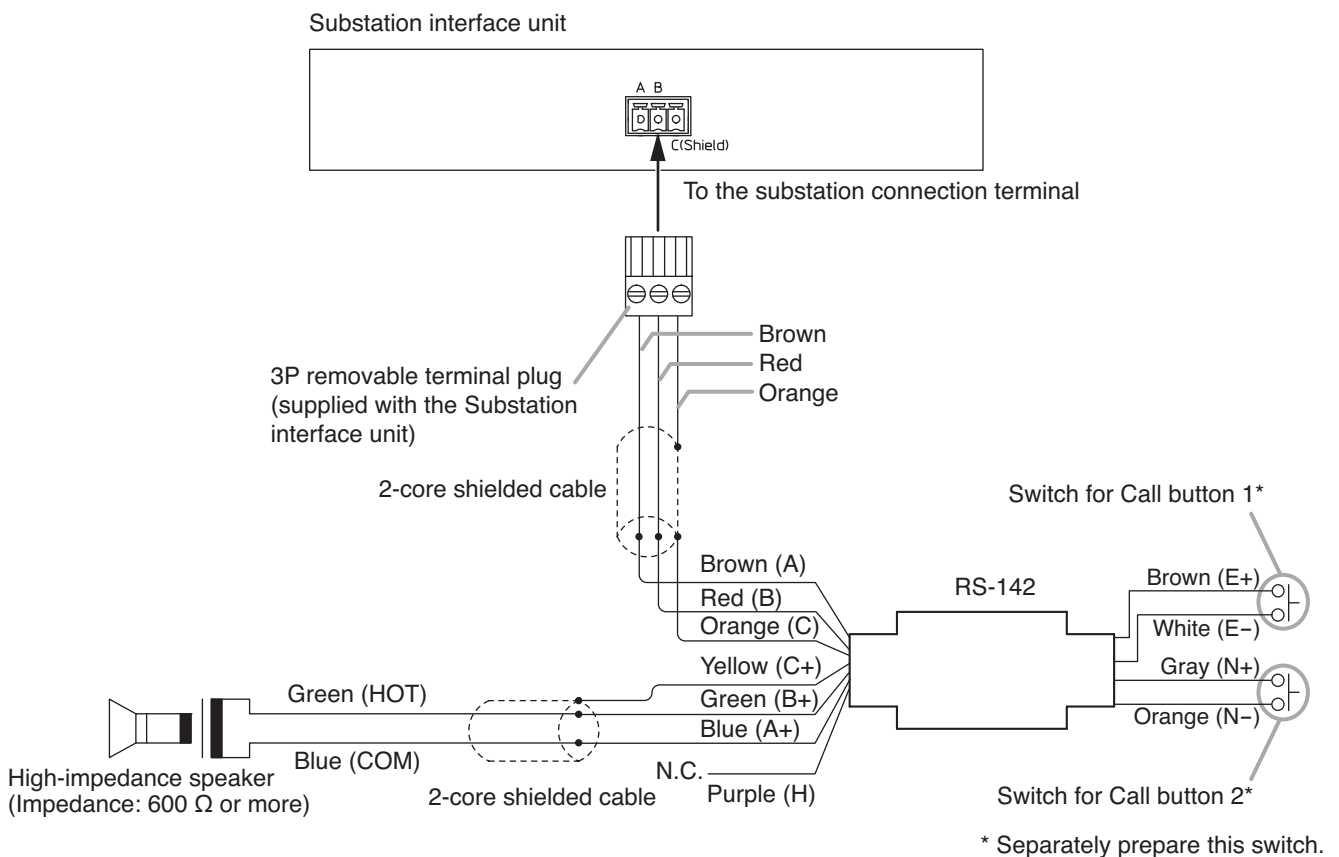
Substation interface unit

A B

C(Shield)

To the substation connection terminal

Brown

Red

Orange

3P removable terminal plug (supplied with the Substation interface unit)

2-core shielded cable

Switch for Call button 1*

Brown (A)

Red (B)

Orange (C)

RS-142

Brown (E+)

White (E−)

Yellow (C+)

Gray (N+)

Green (HOT)

Green (B+)

Blue (A+)

Orange (N−)

Blue (COM)

N.C.

High-impedance speaker (Impedance: 600 Ω or more)

2-core shielded cable

Purple (H)

Switch for Call button 2*

* Separately prepare this switch.